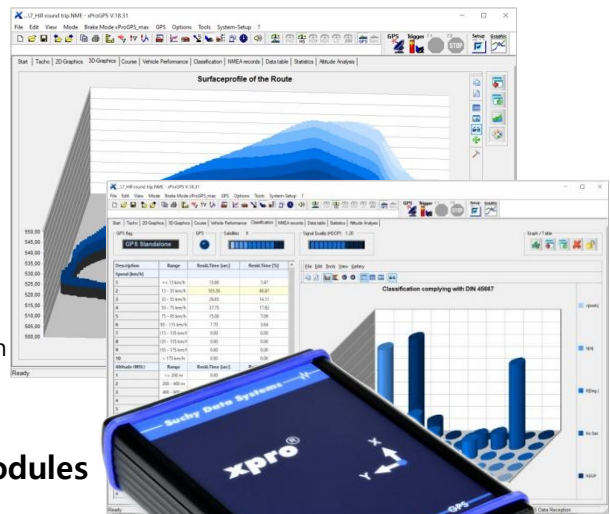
..17_Hill round trip NME - xProGPS V.18.31

File Edit View Mode Brake Mode xProGPS_max GPS Options Tools System-Setup ?

GPS Trigger Serve Graphic

Start Tacho 2D Graphics 3D Graphics Course Vehicle Performance Classification NMEA records Data table Statistics Altitude Analysis

Surfaceprofile of the Route

550,00
545,00
540,00
535,00
530,00
525,00
520,00
515,00
510,00
505,00
500,00

Ready

..17_Hill round trip NME - xProGPS V.18.31

File Edit View Mode Brake Mode xProGPS_max GPS Options Tools System-Setup ?

Start Tacho 2D Graphics 3D Graphics Course Vehicle Performance Classification NMEA records Data table Statistics Altitude Analysis

GPS flag GPS Satellites 9 Signal Quality (HDOP) 1.20 Graph / Table

GPS Standalone

File Edit Tools View Gallery

Classification complying with DIN 45667

| Description | Range | Result.Time [sec] | Result.Time [%] |
|---|---|---|---|
| Speed [km/h] | | | |
| 1 | <= 15 km/h | 13.60 | 7.47 |
| 2 | 15 - 35 km/h | 105.30 | 48.87 |
| 3 | 35 - 55 km/h | 29.83 | 14.11 |
| 4 | 55 - 75 km/h | 37.70 | 17.82 |
| 5 | 75 - 95 km/h | 15.30 | 7.08 |
| 6 | 95 - 115 km/h | 7.70 | 3.64 |
| 7 | 115 - 135 km/h | 0.00 | 0.00 |
| 8 | 135 - 155 km/h | 0.00 | 0.00 |
| 9 | 155 - 175 km/h | 0.00 | 0.00 |
| 10 | > 175 km/h | 0.00 | 0.00 |
| Altitude [MSL] | Range | Result.Time [sec] | R |
| 1 | <= 200 m | 0.00 | |
| 2 | 200 - 400 m | | |
| 3 | 400 - 600 | | |

Ready

Suchy Data Systems

xpro®

GPS

X

Y

odules

Data Reception